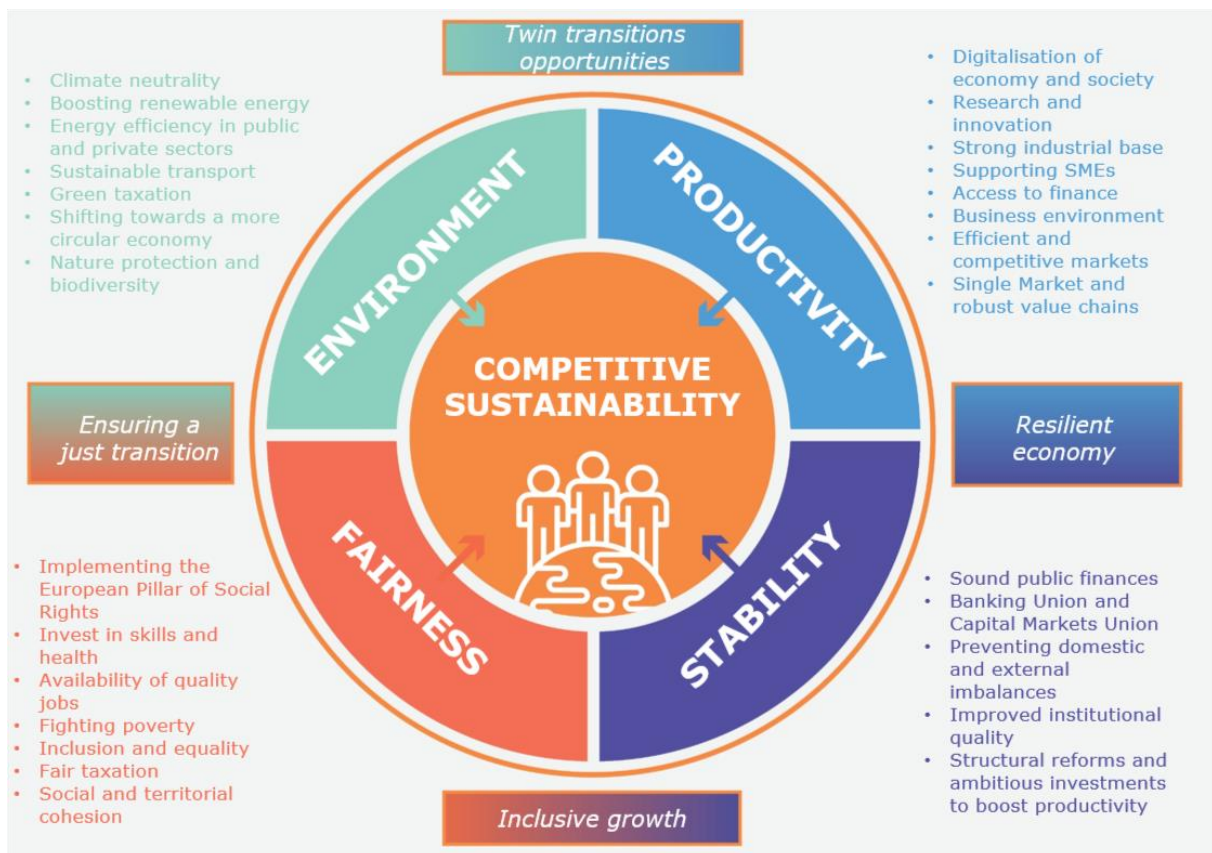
Twin transitions opportunities

- Climate neutrality
- Boosting renewable energy
- Energy efficiency in public and private sectors
- Sustainable transport
- Green taxation
- Shifting towards a more circular economy
- Nature protection and biodiversity

- Digitalisation of economy and society
- Research and innovation
- Strong industrial base
- Supporting SMEs
- Access to finance
- Business environment
- Efficient and competitive markets
- Single Market and robust value chains

ENVIRONMENT

PRODUCTIVITY

COMPETITIVE SUSTAINABILITY

Ensuring a just transition

Resilient economy

FAIRNESS

STABILITY

- Implementing the European Pillar of Social Rights
- Invest in skills and health
- Availability of quality jobs
- Fighting poverty
- Inclusion and equality
- Fair taxation
- Social and territorial cohesion

- Sound public finances
- Banking Union and Capital Markets Union
- Preventing domestic and external imbalances
- Improved institutional quality
- Structural reforms and ambitious investments to boost productivity

Inclusive growth